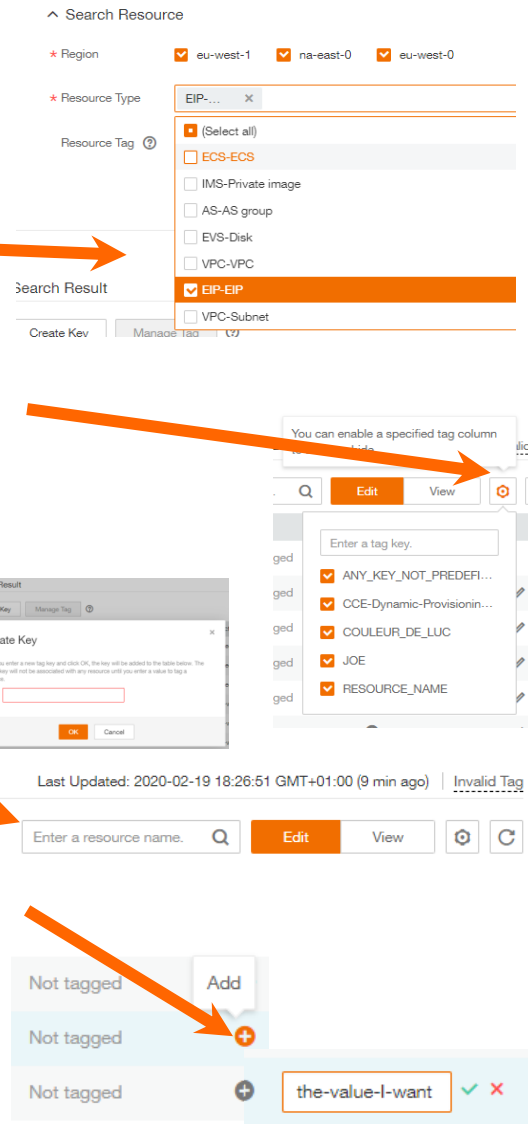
Search Resource

* Region eu-west-1 na-east-0 eu-west-0

* Resource Type EIP-... ×

Resource Tag

(Select all)
ECS-ECS
IMS-Private image
AS-AS group
EVS-Disk
VPC-VPC
EIP-EIP
VPC-Subnet

Search Result

Create Key Manage Tag

You can enable a specified tag column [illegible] hide.

Edit View

Enter a tag key.
ANY_KEY_NOT_PREDEFI...
CCE-Dynamic-Provisionin...
COULEUR_DE_LUC
JOE
RESOURCE_NAME

ged
ged
ged
ged
ged

Result
Key Manage Tag
ate Key
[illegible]
OK Cancel

Last Updated: 2020-02-19 18:26:51 GMT+01:00 (9 min ago) Invalid Tag

Enter a resource name. Edit View

Not tagged Add
Not tagged
Not tagged the-value-I-want